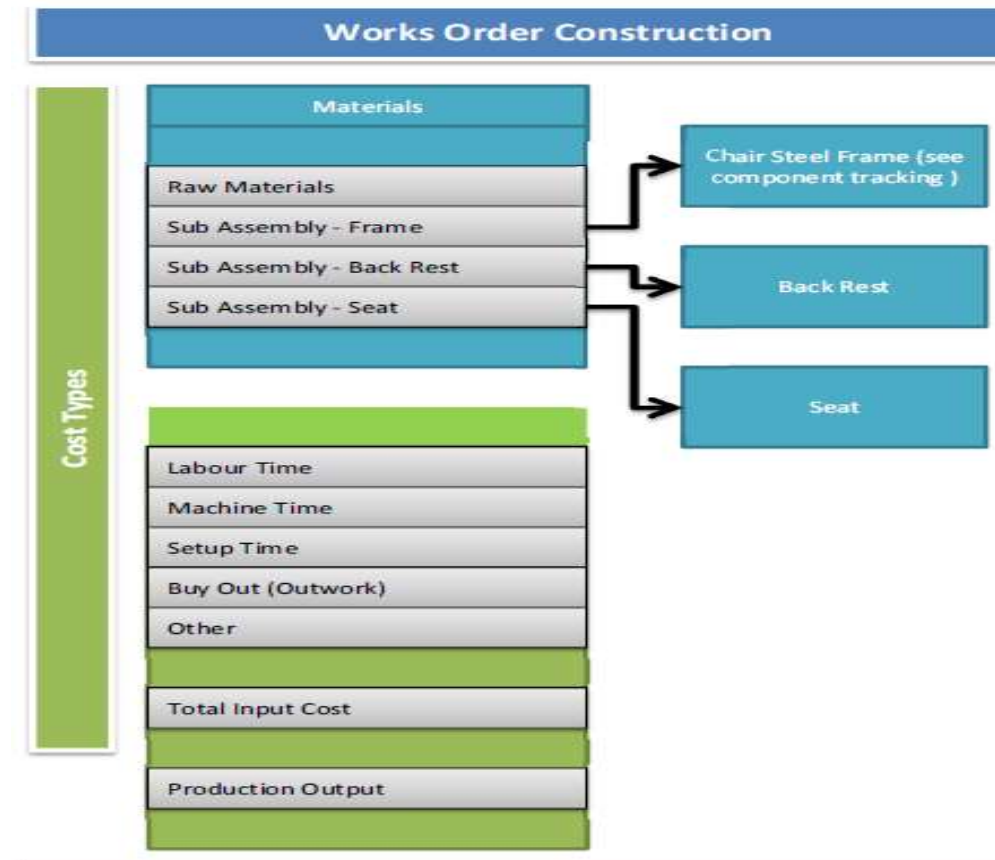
Works Order Construction

Cost Types

Materials

Raw Materials

Sub Assembly - Frame

Sub Assembly - Back Rest

Sub Assembly - Seat

Chair Steel Frame (see component tracking )

Back Rest

Seat

Labour Time

Machine Time

Setup Time

Buy Out (Outwork)

Other

Total Input Cost

Production Output